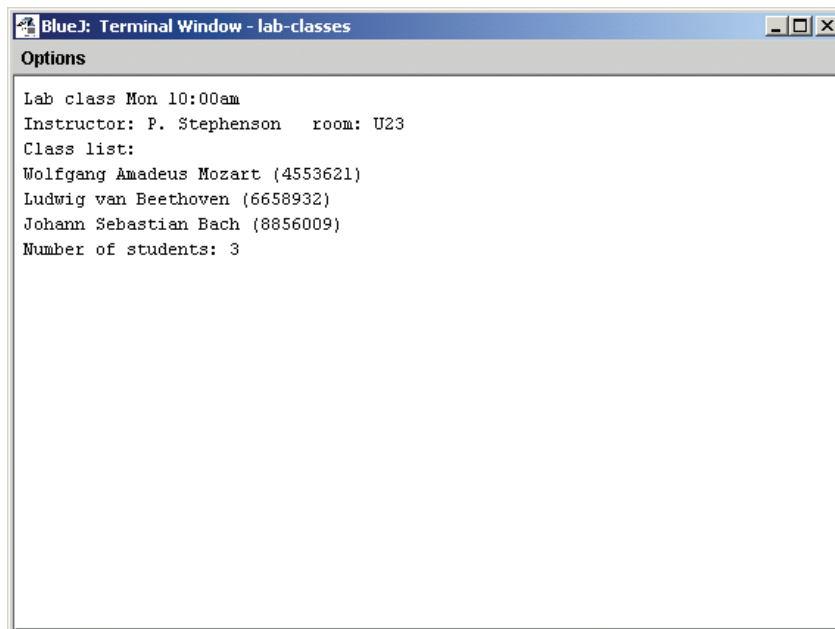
BlueJ: Terminal Window - lab-classes

Options

Lab class Mon 10:00am
Instructor: P. Stephenson   room: U23
Class list:
Wolfgang Amadeus Mozart (4553621)
Ludwig van Beethoven (6658932)
Johann Sebastian Bach (8856009)
Number of students: 3